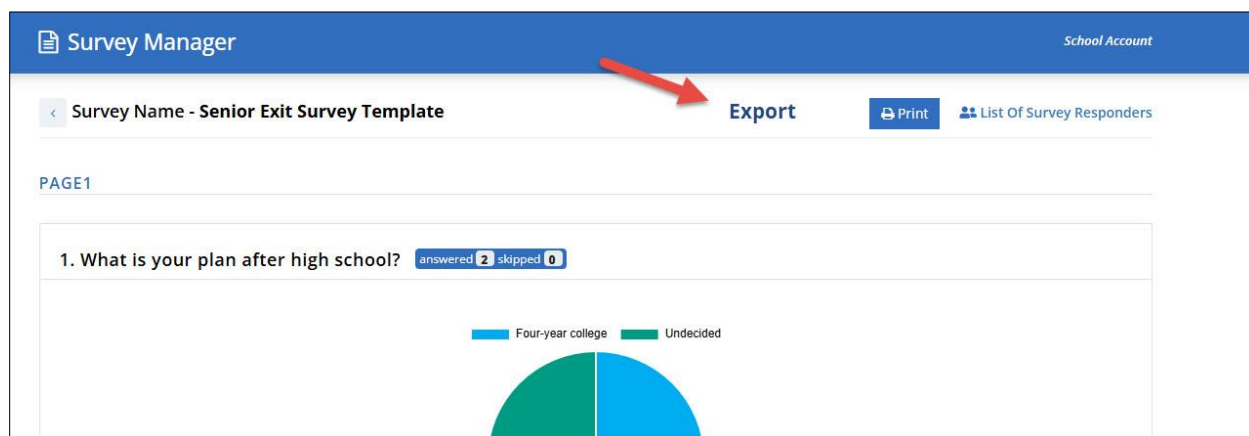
Survey Manager

School Account

‹ Survey Name - Senior Exit Survey Template

Export

Print

List Of Survey Responders

PAGE1

1. What is your plan after high school? answered 2 skipped 0

Four-year college Undecided